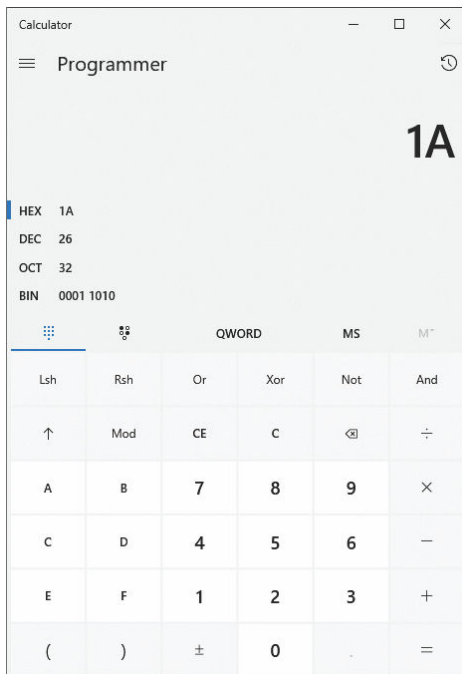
Calculator

Programmer

1A

HEX 1A
DEC 26
OCT 32
BIN 0001 1010

QWORD MS M˅

| Lsh | Rsh | Or | Xor | Not | And |
|---|---|---|---|---|---|
| ↑ | Mod | CE | C | ⌫ | ÷ |
| A | B | 7 | 8 | 9 | × |
| C | D | 4 | 5 | 6 | − |
| E | F | 1 | 2 | 3 | + |
| ( | ) | ± | 0 | . | = |